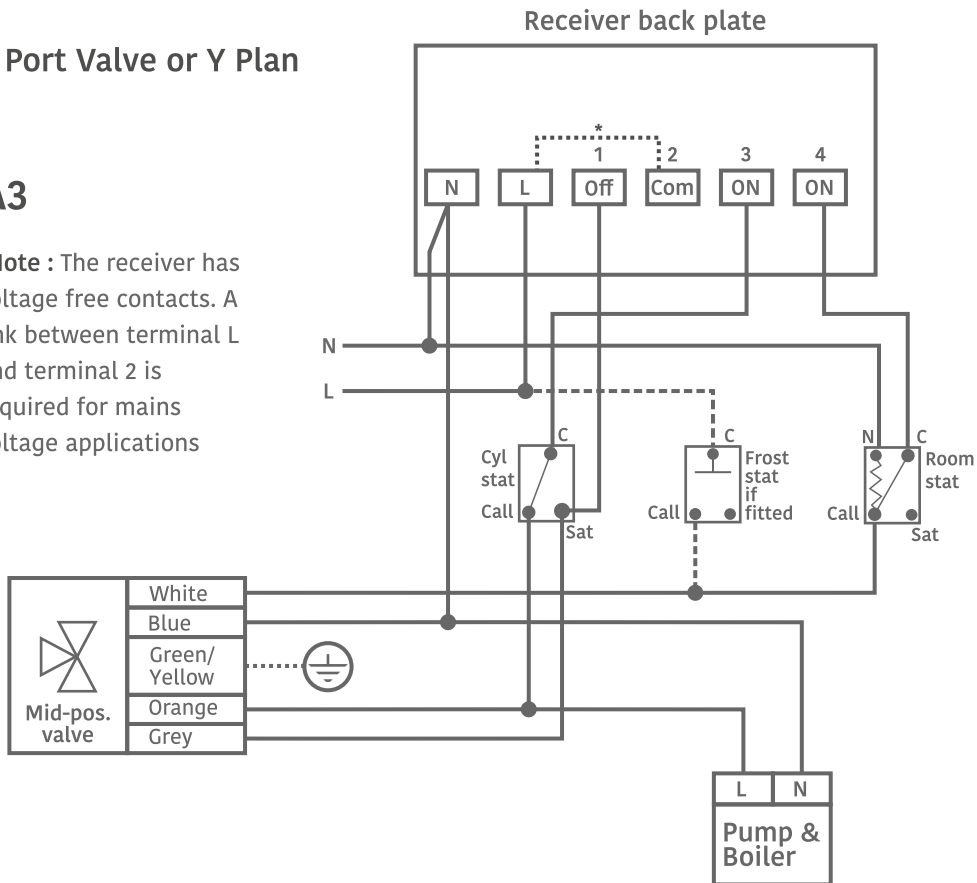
Port Valve or Y Plan

A3

Note : The receiver has oltage free contacts. A nk between terminal L nd terminal 2 is quired for mains oltage applications

Receiver back plate

*

1 2 3 4

N L Off Com ON ON

N

L

C Cyl stat Call Sat

C Frost stat if fitted Call

N C Room stat Call Sat

White
Blue
Green/ Yellow
Orange
Grey

Mid-pos. valve

L N

Pump & Boiler